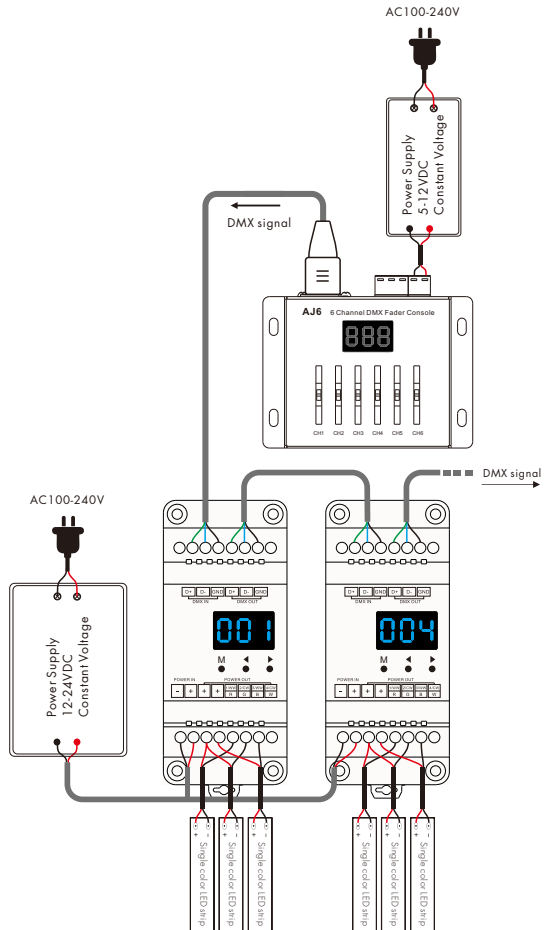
AC100-240V

Power Supply
5-12VDC
Constant Voltage

DMX signal

AJ6 6 Channel DMX Fader Console

888

CH1 CH2 CH3 CH4 CH5 CH6

DMX signal

AC100-240V

Power Supply
12-24VDC
Constant Voltage

D+ D- GND D+ D- GND
DMX IN DMX OUT

001

M ◀ ▶

POWER IN POWER OUT
- + + + R G B W

D+ D- GND D+ D- GND
DMX IN DMX OUT

004

M ◀ ▶

POWER IN POWER OUT
- + + + R G B W

Single color LED strip
Single color LED strip
Single color LED strip
Single color LED strip
Single color LED strip
Single color LED strip